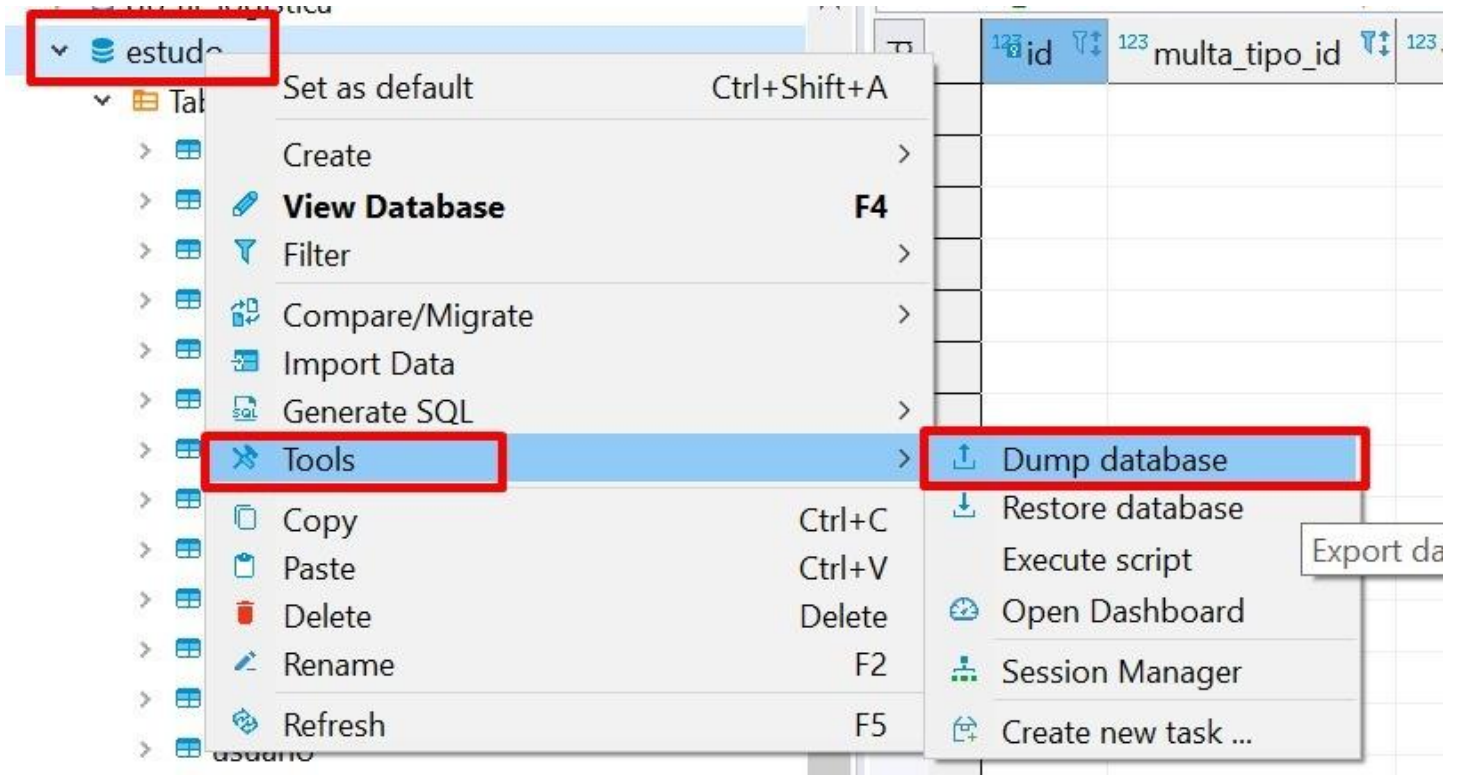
estudo
Tab
Set as default Ctrl+Shift+A
Create
View Database F4
Filter
Compare/Migrate
Import Data
Generate SQL
Tools
Copy Ctrl+C
Paste Ctrl+V
Delete Delete
Rename F2
Refresh F5
usuario

Dump database
Restore database
Execute script
Open Dashboard
Session Manager
Create new task ...

Export da

123 id
123 multa_tipo_id
123